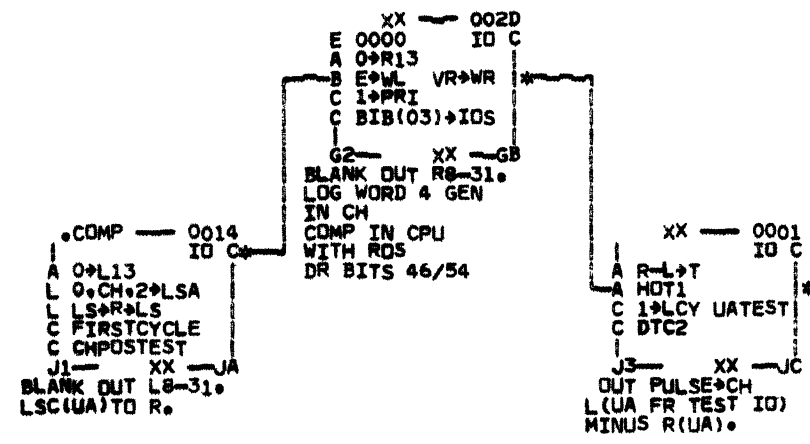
XX — 002D
IO C
E 0000
A 0→R13
B E→WL VR→WR
C 1→PRI
C BIB(03)→IOS
G2— XX —GB
BLANK OUT R8—31.
LOG WORD 4 GEN
IN CH
COMP IN CPU
WITH ROS
DR BITS 46/54

.COMP — 0014
IO C
A 0→L13
L 0.CH.2→LSA
L LS→R→LS
C FIRSTCYCLE
C CHPOSTEST
J1— XX —JA
BLANK OUT L8—31.
LSC(UA)TO R.

XX — 0001
IO C
A R—L→T
A HOT1
C 1→LCY UATEST
C DTC2
J3— XX —JC
OUT PULSE→CH
L(UA FR TEST IO)
MINUS R(UA).